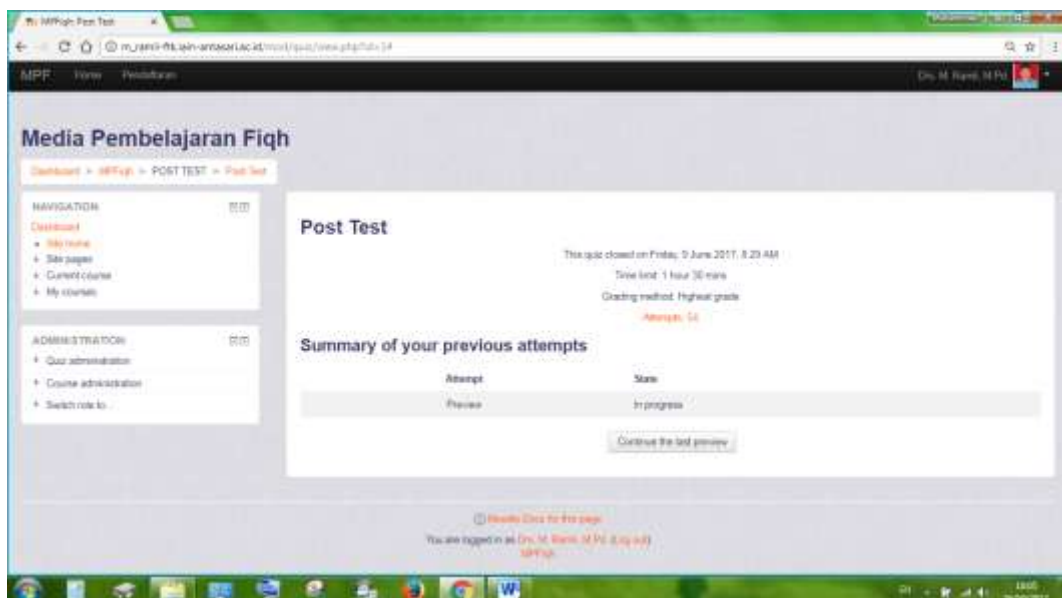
MPFiqh: Post Test

m_ramli-ftk.iain-antasari.ac.id/mod/quiz/view.php?id=34

MPF Home Pendaftaran

Drs. M. Ramli, M.Pd

Media Pembelajaran Fiqh

Dashboard > MPFiqh > POST TEST > Post Test

NAVIGATION
Dashboard
• Site home
• Site pages
• Current course
• My courses

ADMINISTRATION
• Quiz administration
• Course administration
• Switch role to...

Post Test

This quiz closed on Friday, 9 June 2017, 8:29 AM

Time limit: 1 hour 30 mins

Grading method: Highest grade

Attempts: 54

Summary of your previous attempts

| Attempt | State |
|---|---|
| Preview | In progress |

Continue the last preview

Moodle Docs for this page

You are logged in as Drs. M. Ramli, M.Pd. (Log out)

MPFiqh